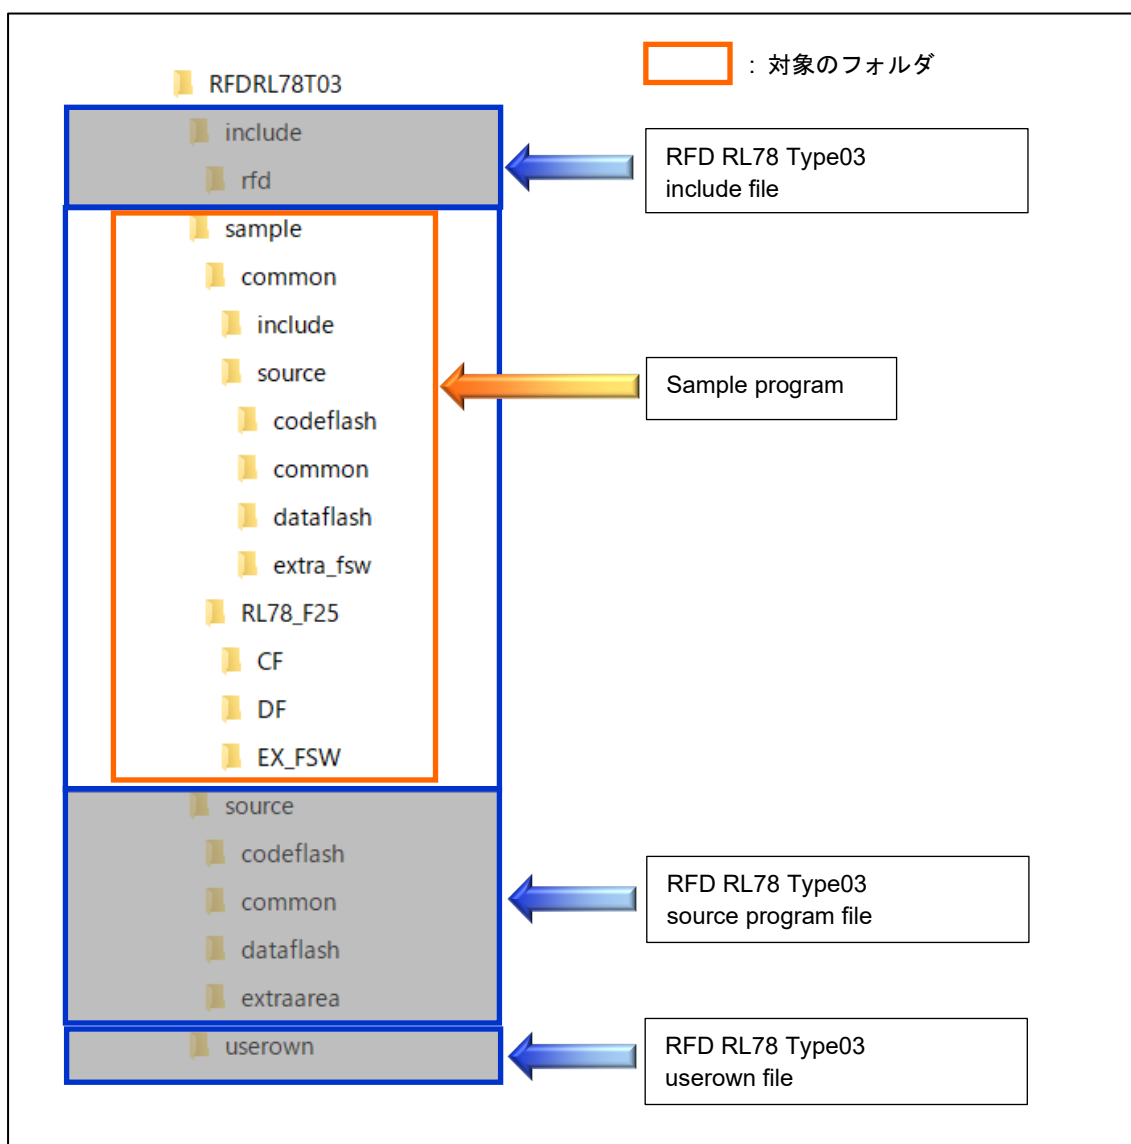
：対象のフォルダ

RFDRL78T03
include
rfd
sample
common
include
source
codeflash
common
dataflash
extra_fsw
RL78_F25
CF
DF
EX_FSW
source
codeflash
common
dataflash
extraarea
userown

RFD RL78 Type03
include file

Sample program

RFD RL78 Type03
source program file

RFD RL78 Type03
userown file